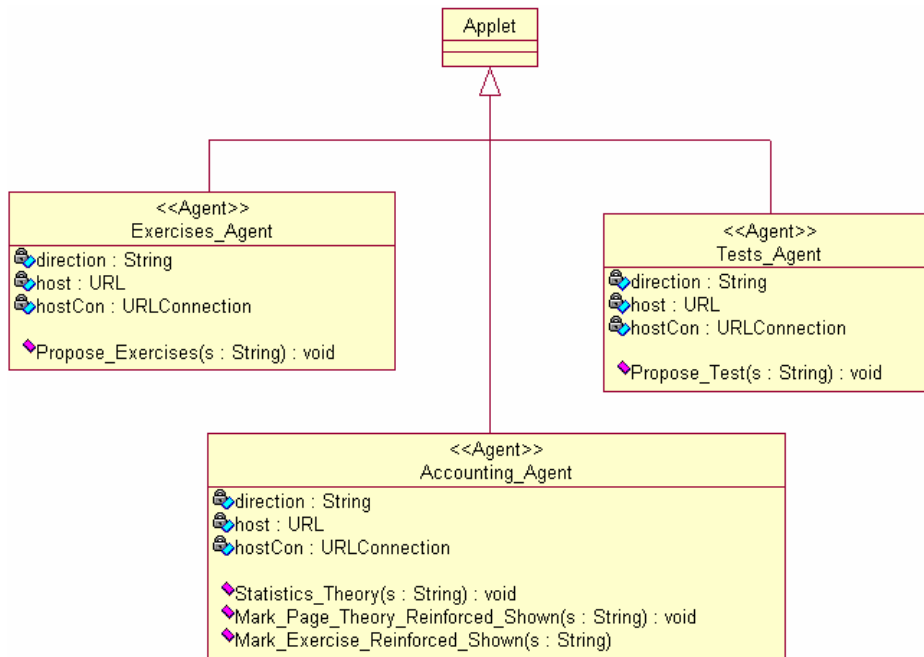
Applet

<<Agent>>
Exercises_Agent

direction : String
host : URL
hostCon : URLConnection

Propose_Exercises(s : String) : void

<<Agent>>
Tests_Agent

direction : String
host : URL
hostCon : URLConnection

Propose_Test(s : String) : void

<<Agent>>
Accounting_Agent

direction : String
host : URL
hostCon : URLConnection

Statistics_Theory(s : String) : void
Mark_Page_Theory_Reinforced_Shown(s : String) : void
Mark_Exercise_Reinforced_Shown(s : String)